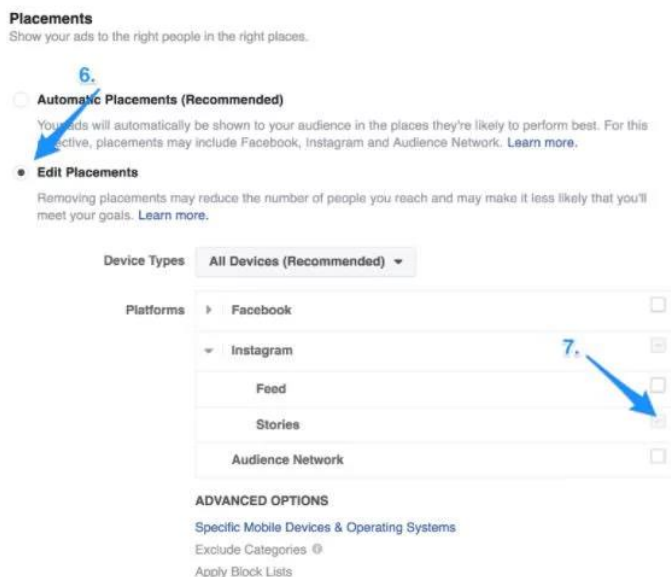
Placements
Show your ads to the right people in the right places.

6.

Automa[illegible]c Placements (Recommended)

You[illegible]ds will automatically be shown to your audience in the places they're likely to perform best. For this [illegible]ective, placements may include Facebook, Instagram and Audience Network. Learn more.

Edit Placements

Removing placements may reduce the number of people you reach and may make it less likely that you'll meet your goals. Learn more.

Device Types All Devices (Recommended)

Platforms Facebook

Instagram

7.

Feed

Stories

Audience Network

ADVANCED OPTIONS

Specific Mobile Devices & Operating Systems

Exclude Categories

Apply Block Lists